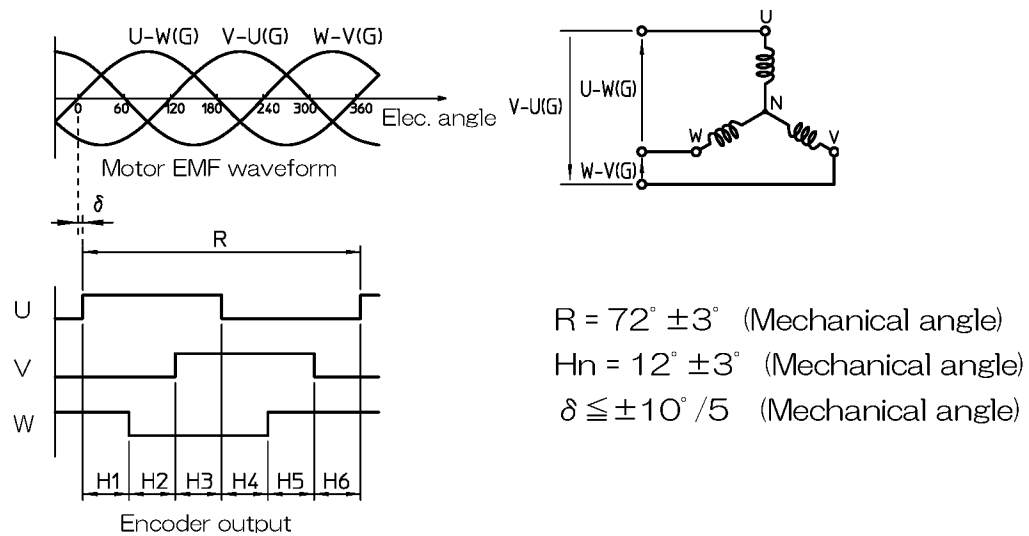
U-W(G) V-U(G) W-V(G)

0 60 120 180 240 300 360 Elec. angle

Motor EMF waveform

$\delta$

R

U

V

W

H1 H2 H3 H4 H5 H6

Encoder output

U

U-W(G)

V-U(G)

N

W

V

W-V(G)

R = 72° ±3° (Mechanical angle)
Hn = 12° ±3° (Mechanical angle)
$\delta \leqq \pm 10°/5$ (Mechanical angle)